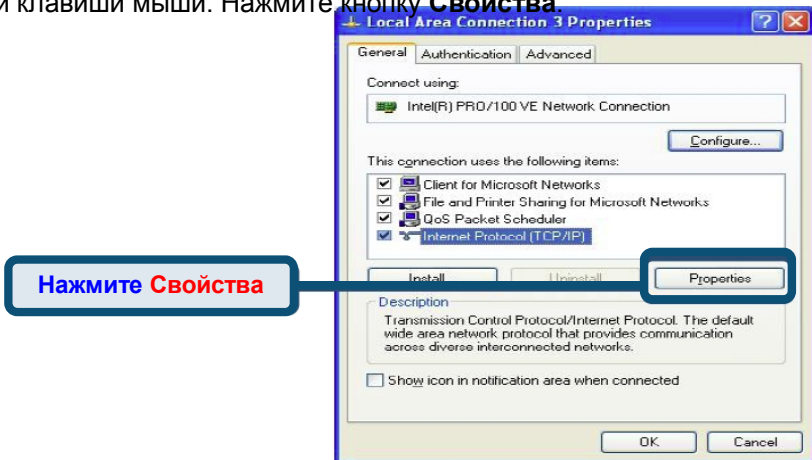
и клавиши мыши. Нажмите кнопку **Свойства**.

Local Area Connection 3 Properties

General | Authentication | Advanced

Connect using:

Intel(R) PRO/100 VE Network Connection

Configure...

This connection uses the following items:

☑ Client for Microsoft Networks
☑ File and Printer Sharing for Microsoft Networks
☑ QoS Packet Scheduler
☑ Internet Protocol (TCP/IP)

Install... | Uninstall | Properties

Нажмите Свойства

Description

Transmission Control Protocol/Internet Protocol. The default wide area network protocol that provides communication across diverse interconnected networks.

☐ Show icon in notification area when connected

OK | Cancel